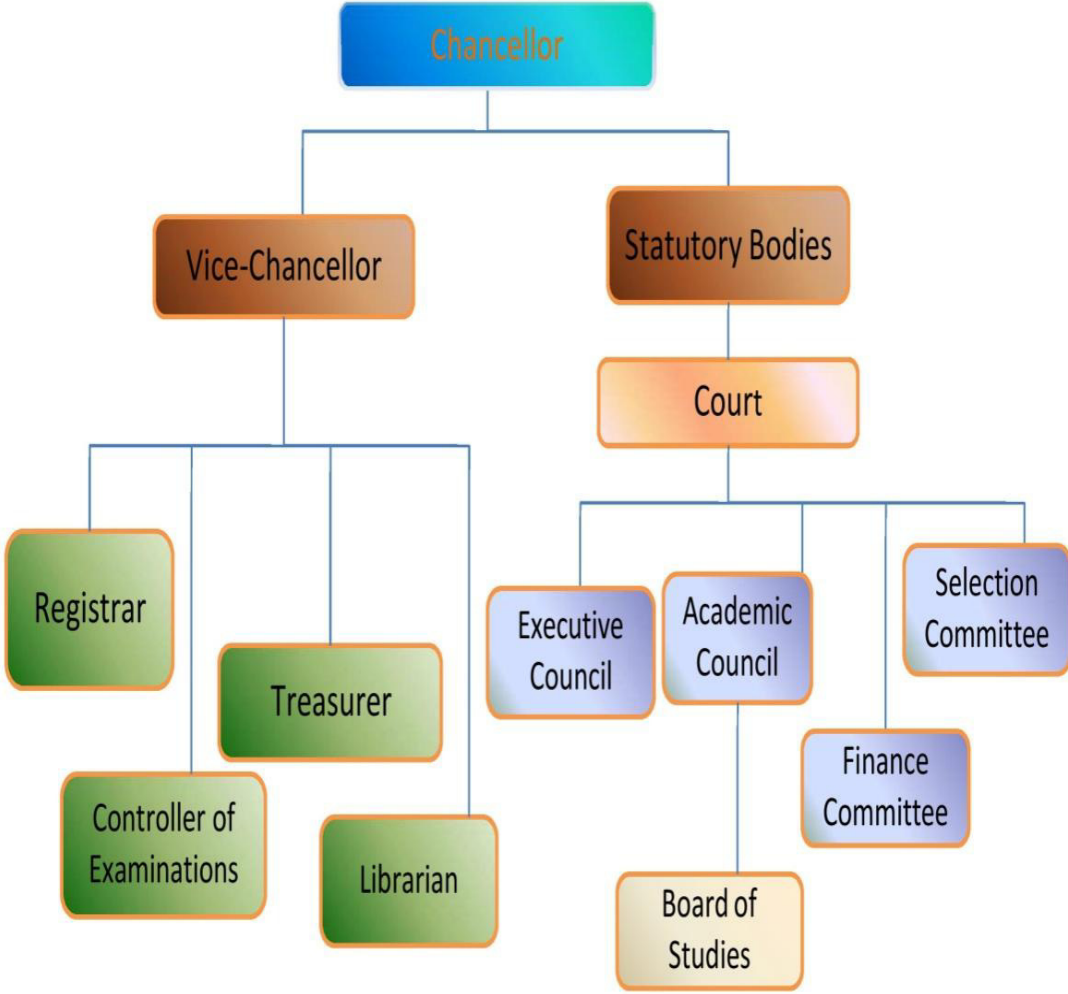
Chancellor

Vice-Chancellor

Statutory Bodies

Court

Registrar

Treasurer

Controller of Examinations

Librarian

Executive Council

Academic Council

Selection Committee

Finance Committee

Board of Studies